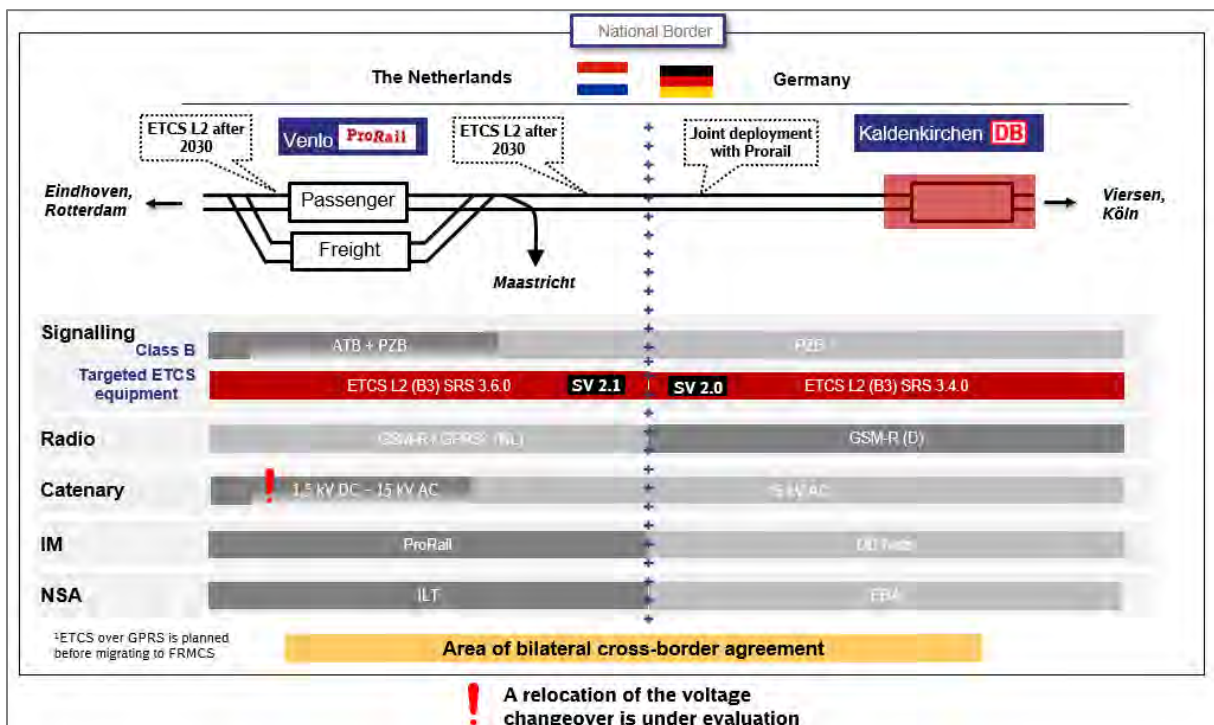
National Border

The Netherlands

Germany

ETCS L2 after 2030

Venlo ProRail

ETCS L2 after 2030

Joint deployment with Prorail

Kaldenkirchen DB

Eindhoven, Rotterdam

Passenger

Freight

Maastricht

Viersen, Köln

Signalling

Class B

ATB + PZB

PZB

Targeted ETCS equipment

ETCS L2 (B3) SRS 3.6.0

SV 2.1

SV 2.0

ETCS L2 (B3) SRS 3.4.0

Radio

GSM-R + GPRS¹ (NL)

GSM-R (D)

Catenary

!

1,5 kV DC – 15 kV AC

15 kV AC

IM

ProRail

DB Netz

NSA

ILT

EBA

¹ETCS over GPRS is planned before migrating to FRMCS

Area of bilateral cross-border agreement

! A relocation of the voltage changeover is under evaluation